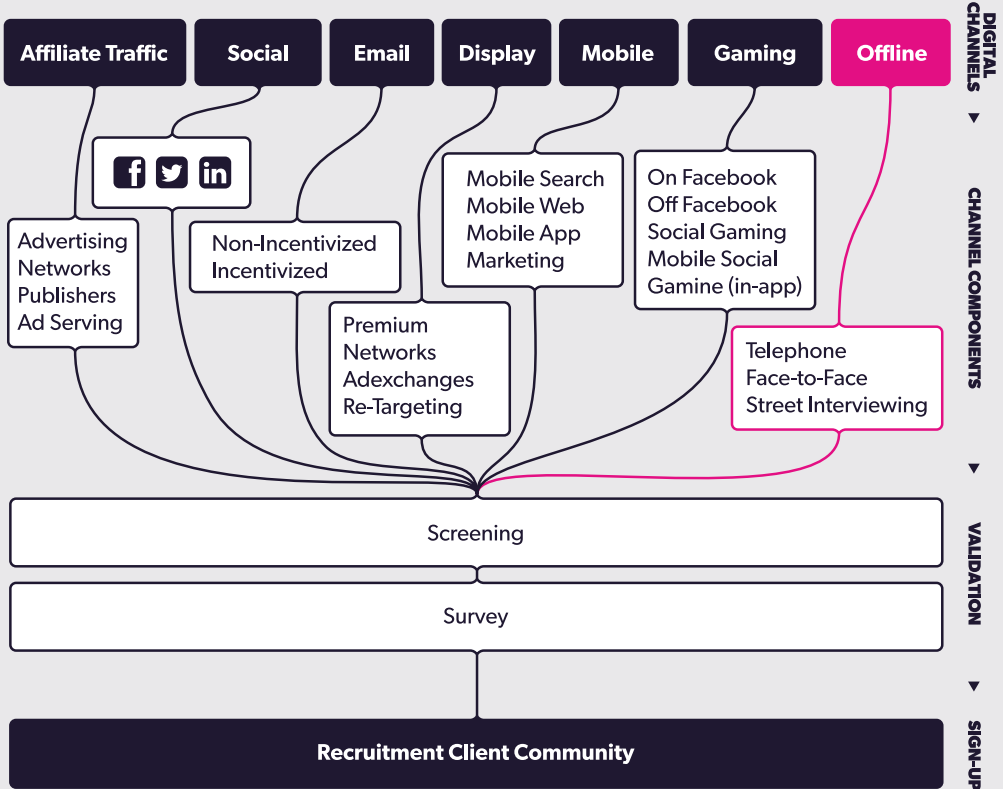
Affiliate Traffic
Social
Email
Display
Mobile
Gaming
Offline

DIGITAL CHANNELS

Advertising
Networks
Publishers
Ad Serving

Non-Incentivized
Incentivized

Premium
Networks
Adexchanges
Re-Targeting

Mobile Search
Mobile Web
Mobile App
Marketing

On Facebook
Off Facebook
Social Gaming
Mobile Social
Gamine (in-app)

Telephone
Face-to-Face
Street Interviewing

CHANNEL COMPONENTS

Screening

Survey

VALIDATION

Recruitment Client Community

SIGN-UP